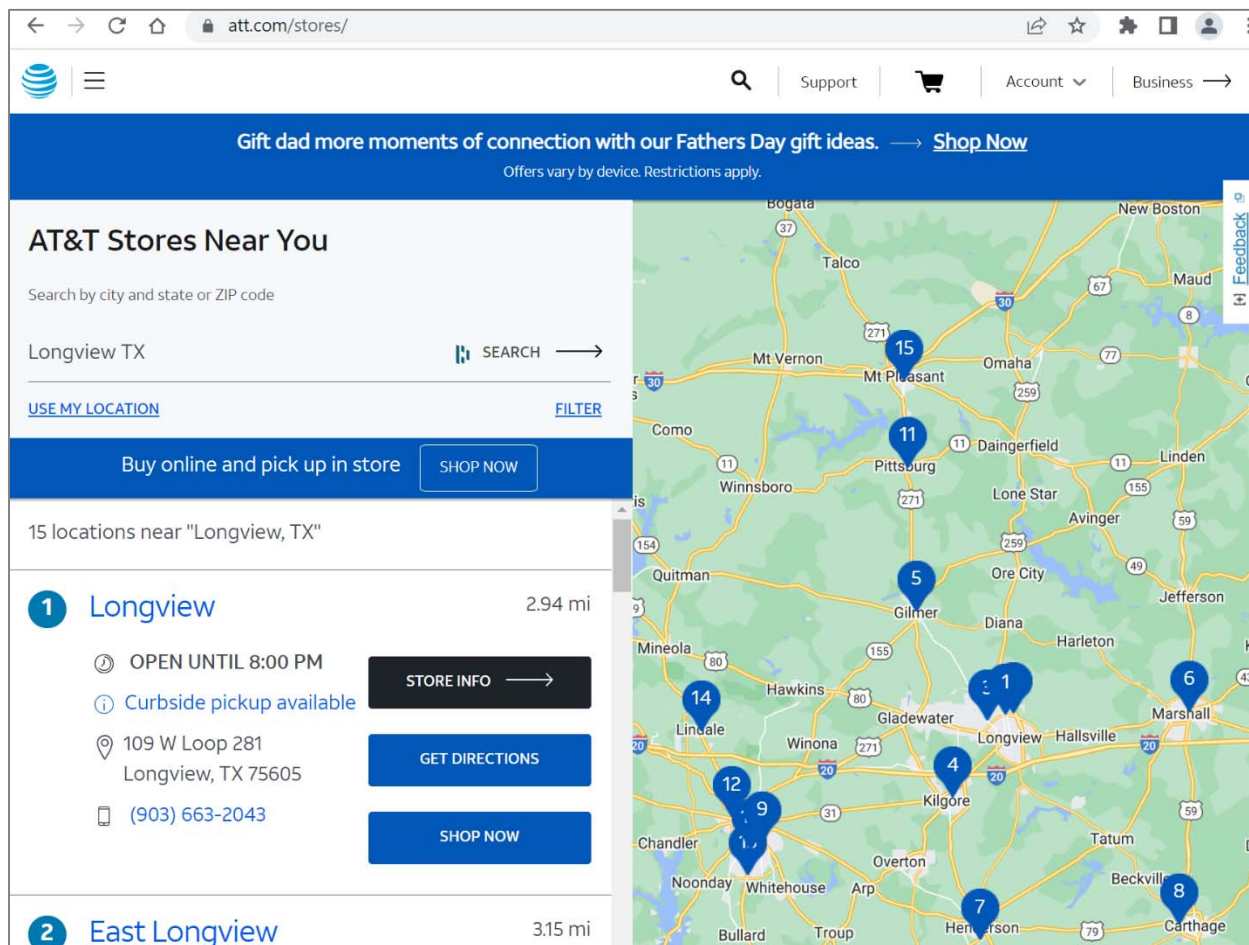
att.com/stores/

Support Account Business

Gift dad more moments of connection with our Fathers Day gift ideas. ⟶ Shop Now
Offers vary by device. Restrictions apply.

AT&T Stores Near You

Search by city and state or ZIP code

Longview TX SEARCH

USE MY LOCATION FILTER

Buy online and pick up in store SHOP NOW

15 locations near "Longview, TX"

1 Longview 2.94 mi

OPEN UNTIL 8:00 PM
Curbside pickup available
109 W Loop 281
Longview, TX 75605
(903) 663-2043

STORE INFO
GET DIRECTIONS
SHOP NOW

2 East Longview 3.15 mi

Bogata 37 Talco New Boston 30 67 Maud 8 271 15 Mt Vernon Mt Pleasant Omaha 77 30 259 Como 11 11 Daingerfield 11 Linden 11 Winnsboro Pittsburg 271 Lone Star 155 Avinger 59 154 259 Quitman 5 Ore City 49 Gilmer Jefferson Diana Harleton Mineola 80 155 14 Hawkins 80 1 6 Lindale Gladewater Marshall Winona 271 Longview Hallsville 20 20 4 20 12 9 Kilgore 31 59 Chandler Tatum Overton Noonday Whitehouse Arp Beckville 8 7 Bullard Troup Henderson 79 Carthage

Feedback